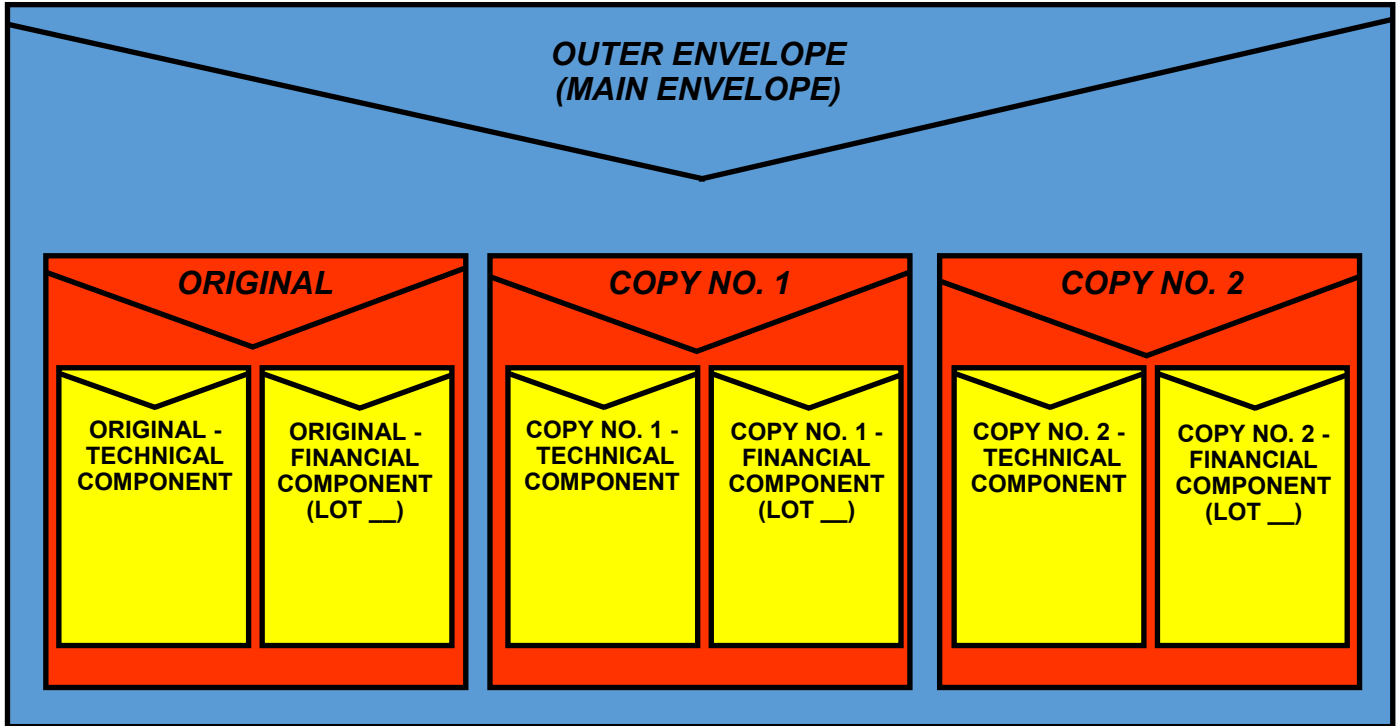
OUTER ENVELOPE
(MAIN ENVELOPE)

ORIGINAL

ORIGINAL - TECHNICAL COMPONENT

ORIGINAL - FINANCIAL COMPONENT (LOT __)

COPY NO. 1

COPY NO. 1 - TECHNICAL COMPONENT

COPY NO. 1 - FINANCIAL COMPONENT (LOT __)

COPY NO. 2

COPY NO. 2 - TECHNICAL COMPONENT

COPY NO. 2 - FINANCIAL COMPONENT (LOT __)